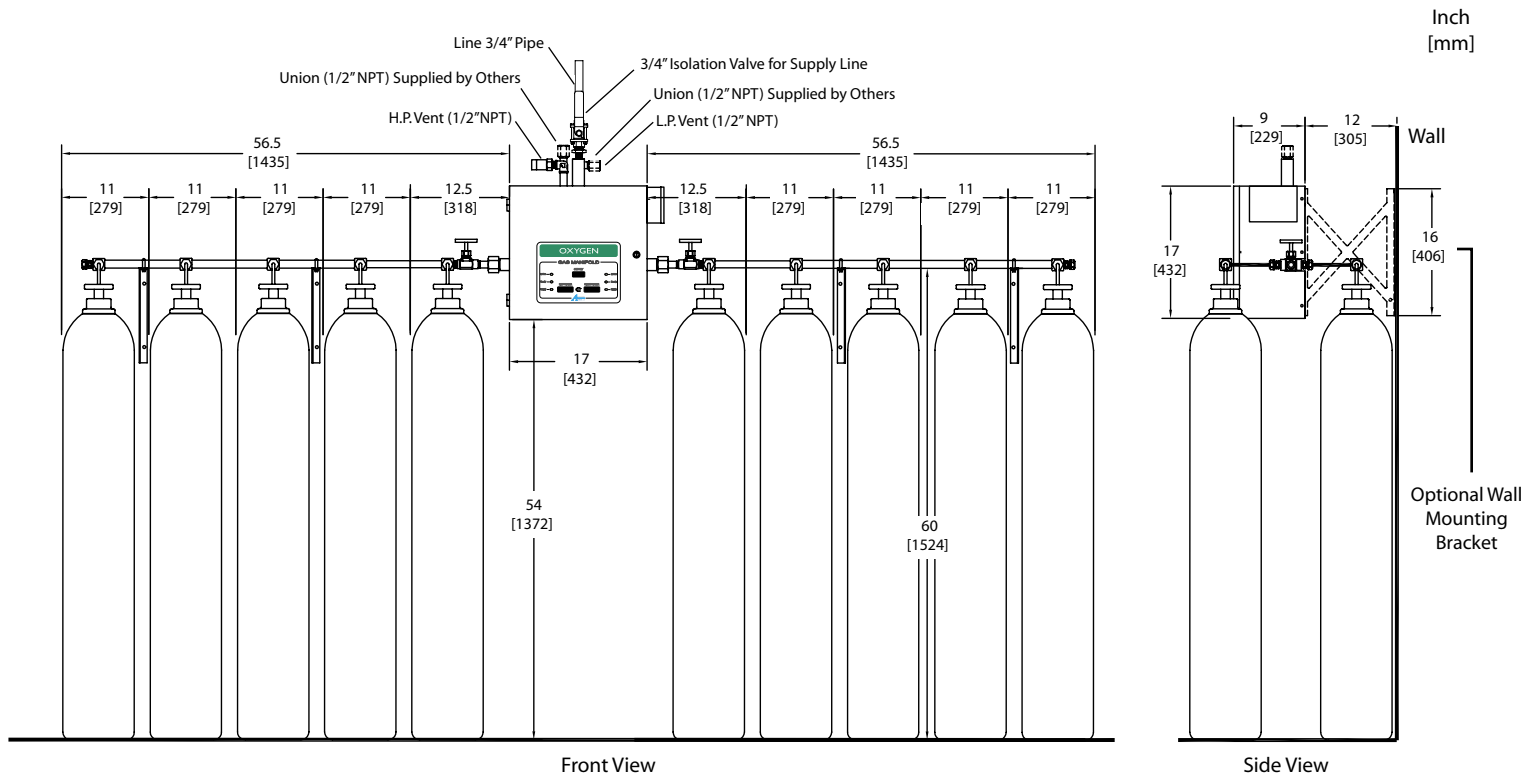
Inch
[mm]

Line 3/4" Pipe
3/4" Isolation Valve for Supply Line
Union (1/2" NPT) Supplied by Others
Union (1/2" NPT) Supplied by Others
H.P. Vent (1/2"NPT)
L.P. Vent (1/2" NPT)

56.5
[1435]

56.5
[1435]

11
[279]
11
[279]
11
[279]
11
[279]
12.5
[318]
12.5
[318]
11
[279]
11
[279]
11
[279]
11
[279]

OXYGEN
GAS MANIFOLD

17
[432]

54
[1372]

60
[1524]

Front View

9
[229]
12
[305]
Wall

17
[432]

16
[406]

Optional Wall Mounting Bracket

Side View